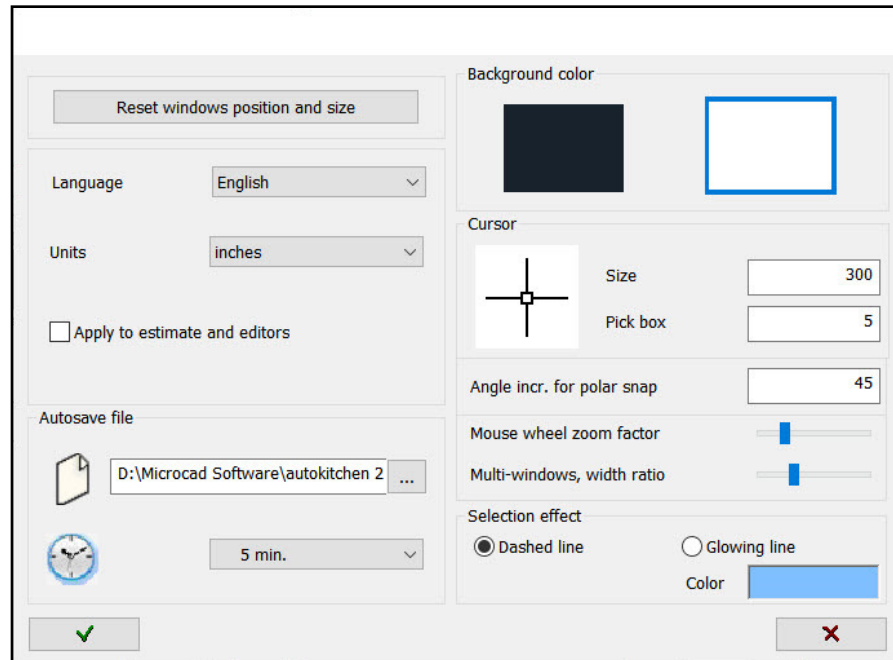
Reset windows position and size

Language English

Units inches

Apply to estimate and editors

Autosave file

D:\Microcad Software\autokitchen 2 ...

5 min.

Background color

Cursor

Size 300

Pick box 5

Angle incr. for polar snap 45

Mouse wheel zoom factor

Multi-windows, width ratio

Selection effect

Dashed line

Glowing line

Color